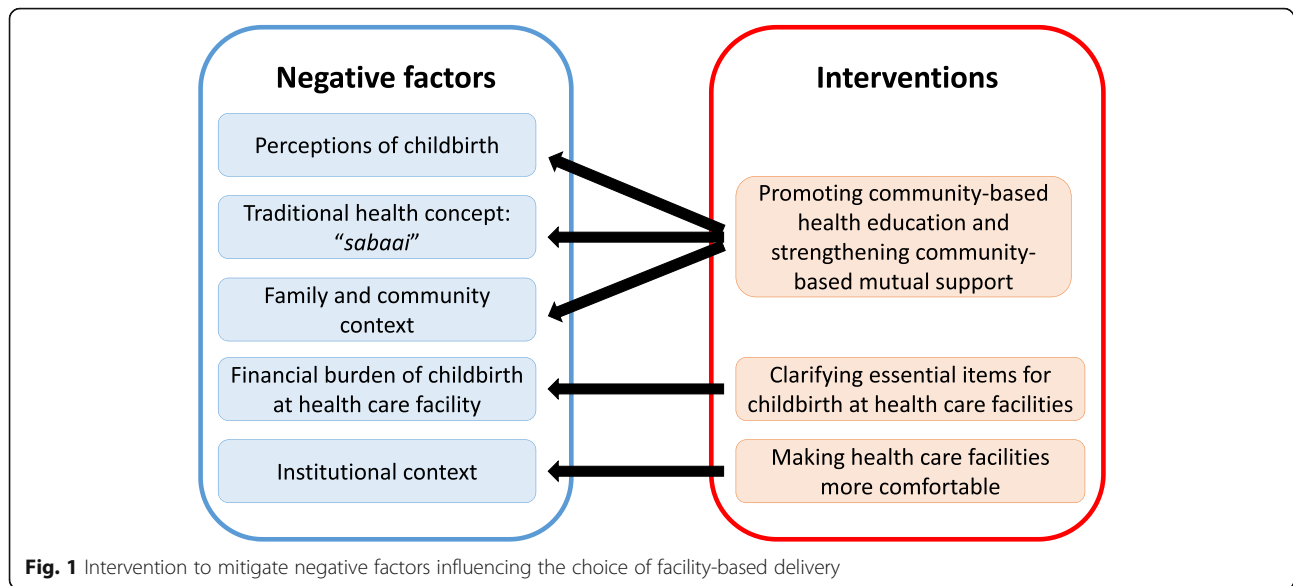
Negative factors

Perceptions of childbirth

Traditional health concept: "sabaai"

Family and community context

Financial burden of childbirth at health care facility

Institutional context

Interventions

Promoting community-based health education and strengthening community-based mutual support

Clarifying essential items for childbirth at health care facilities

Making health care facilities more comfortable

Fig. 1 Intervention to mitigate negative factors influencing the choice of facility-based delivery